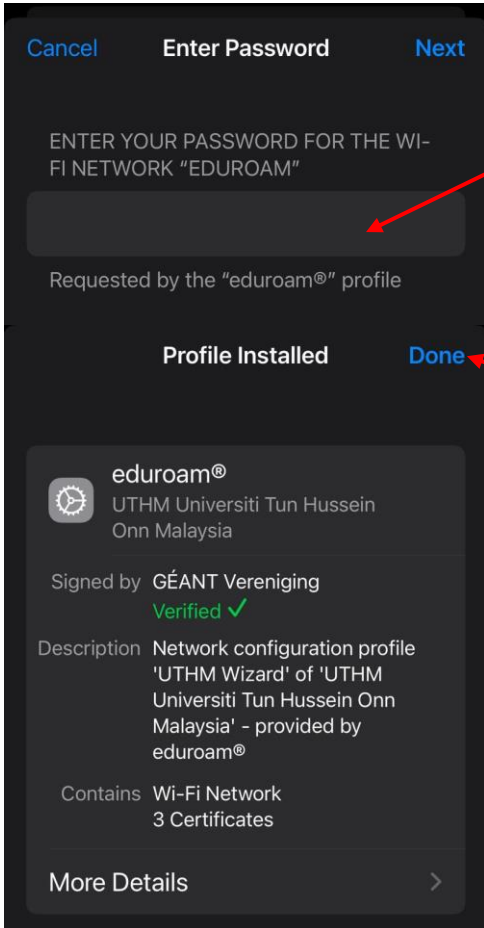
Cancel Enter Password Next

ENTER YOUR PASSWORD FOR THE WI-FI NETWORK "EDUROAM"

Requested by the "eduroam®" profile

Profile Installed Done

eduroam®
UTHM Universiti Tun Hussein Onn Malaysia

Signed by GÉANT Vereniging
Verified ✓

Description Network configuration profile 'UTHM Wizard' of 'UTHM Universiti Tun Hussein Onn Malaysia' - provided by eduroam®

Contains Wi-Fi Network
3 Certificates

More Details